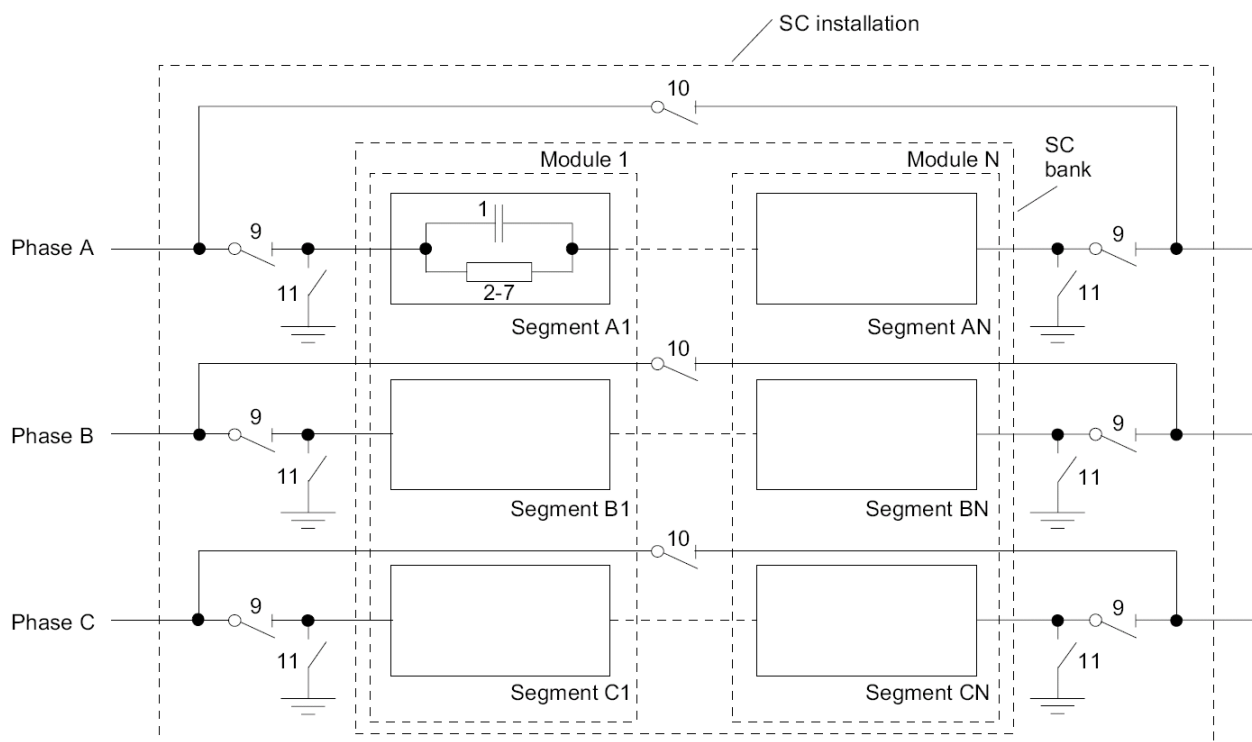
SC installation

10

Module 1

Module N

SC bank

Phase A

9

1

2-7

9

11

11

Segment A1

Segment AN

10

Phase B

9

9

11

11

Segment B1

Segment BN

10

Phase C

9

9

11

11

Segment C1

Segment CN